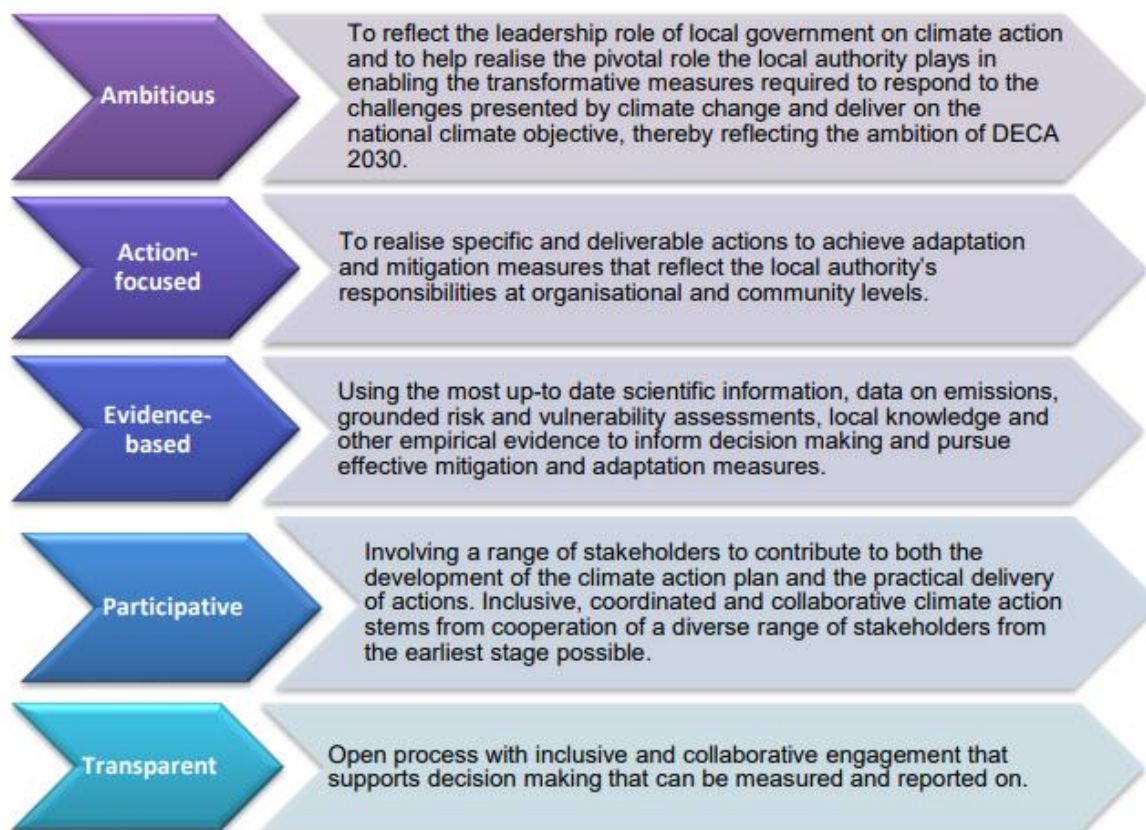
Ambitious

To reflect the leadership role of local government on climate action and to help realise the pivotal role the local authority plays in enabling the transformative measures required to respond to the challenges presented by climate change and deliver on the national climate objective, thereby reflecting the ambition of DECA 2030.

Action-focused

To realise specific and deliverable actions to achieve adaptation and mitigation measures that reflect the local authority's responsibilities at organisational and community levels.

Evidence-based

Using the most up-to date scientific information, data on emissions, grounded risk and vulnerability assessments, local knowledge and other empirical evidence to inform decision making and pursue effective mitigation and adaptation measures.

Participative

Involving a range of stakeholders to contribute to both the development of the climate action plan and the practical delivery of actions. Inclusive, coordinated and collaborative climate action stems from cooperation of a diverse range of stakeholders from the earliest stage possible.

Transparent

Open process with inclusive and collaborative engagement that supports decision making that can be measured and reported on.